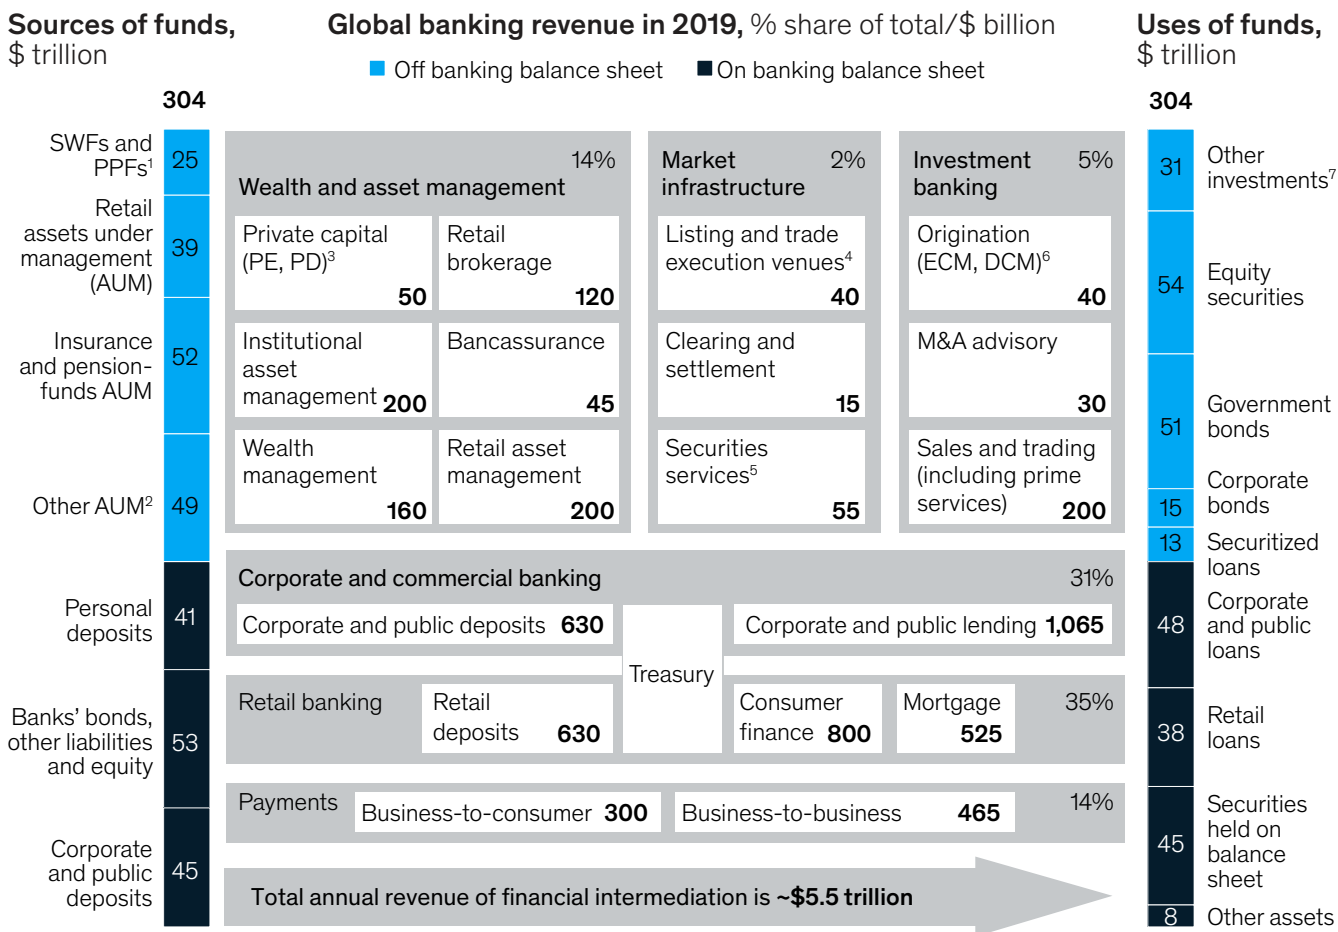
Sources of funds, $ trillion

Global banking revenue in 2019, % share of total/$ billion

Off banking balance sheet
On banking balance sheet

Uses of funds, $ trillion

304

SWFs and PPFs$^1$ 25
Retail assets under management (AUM) 39
Insurance and pension-funds AUM 52
Other AUM$^2$ 49
Personal deposits 41
Banks' bonds, other liabilities and equity 53
Corporate and public deposits 45

Wealth and asset management 14%
Private capital (PE, PD)$^3$ 50
Retail brokerage 120
Institutional asset management 200
Bancassurance 45
Wealth management 160
Retail asset management 200

Market infrastructure 2%
Listing and trade execution venues$^4$ 40
Clearing and settlement 15
Securities services$^5$ 55

Investment banking 5%
Origination (ECM, DCM)$^6$ 40
M&A advisory 30
Sales and trading (including prime services) 200

Corporate and commercial banking 31%
Corporate and public deposits 630
Treasury
Corporate and public lending 1,065

Retail banking
Retail deposits 630
Consumer finance 800
Mortgage 525
35%

Payments
Business-to-consumer 300
Business-to-business 465
14%

Total annual revenue of financial intermediation is ~$5.5 trillion

304
31 Other investments$^7$
54 Equity securities
51 Government bonds
15 Corporate bonds
13 Securitized loans
48 Corporate and public loans
38 Retail loans
45 Securities held on balance sheet
8 Other assets